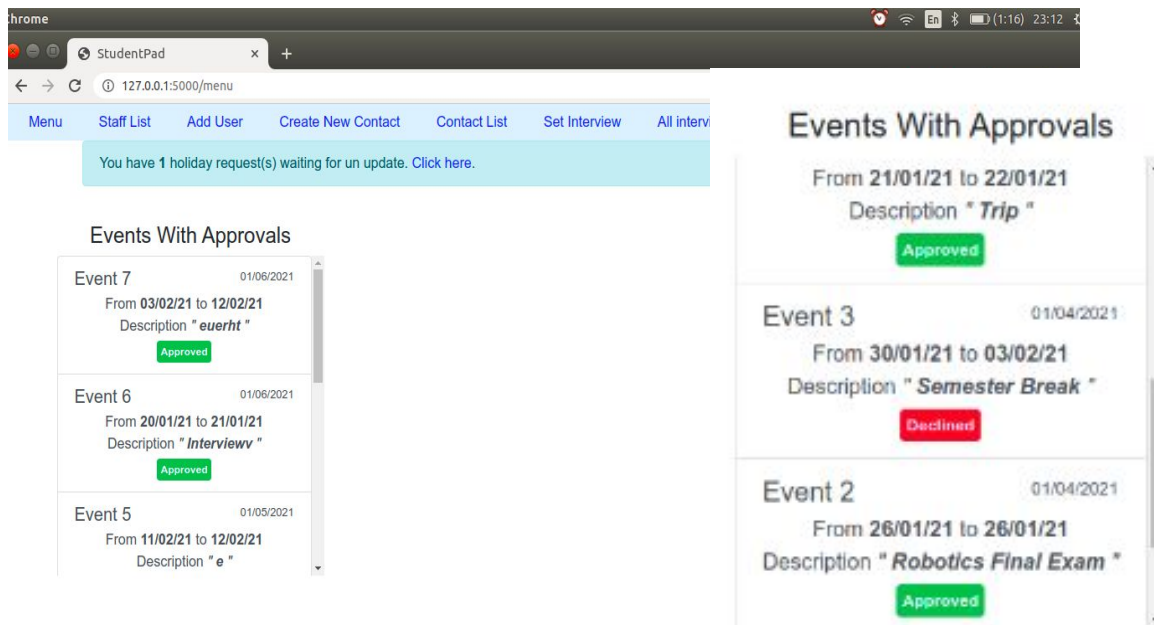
hrome

En (1:16) 23:12

StudentPad ×

+

127.0.0.1:5000/menu

Menu Staff List Add User Create New Contact Contact List Set Interview All intervi

You have **1** holiday request(s) waiting for un update. Click here.

Events With Approvals

Event 7 01/06/2021
From **03/02/21** to **12/02/21**
Description " ***euerht*** "
Approved

Event 6 01/06/2021
From **20/01/21** to **21/01/21**
Description " ***Interviewv*** "
Approved

Event 5 01/05/2021
From **11/02/21** to **12/02/21**
Description " ***e*** "

Events With Approvals

From **21/01/21** to **22/01/21**
Description " ***Trip*** "
Approved

Event 3 01/04/2021
From **30/01/21** to **03/02/21**
Description " ***Semester Break*** "
Declined

Event 2 01/04/2021
From **26/01/21** to **26/01/21**
Description " ***Robotics Final Exam*** "
Approved